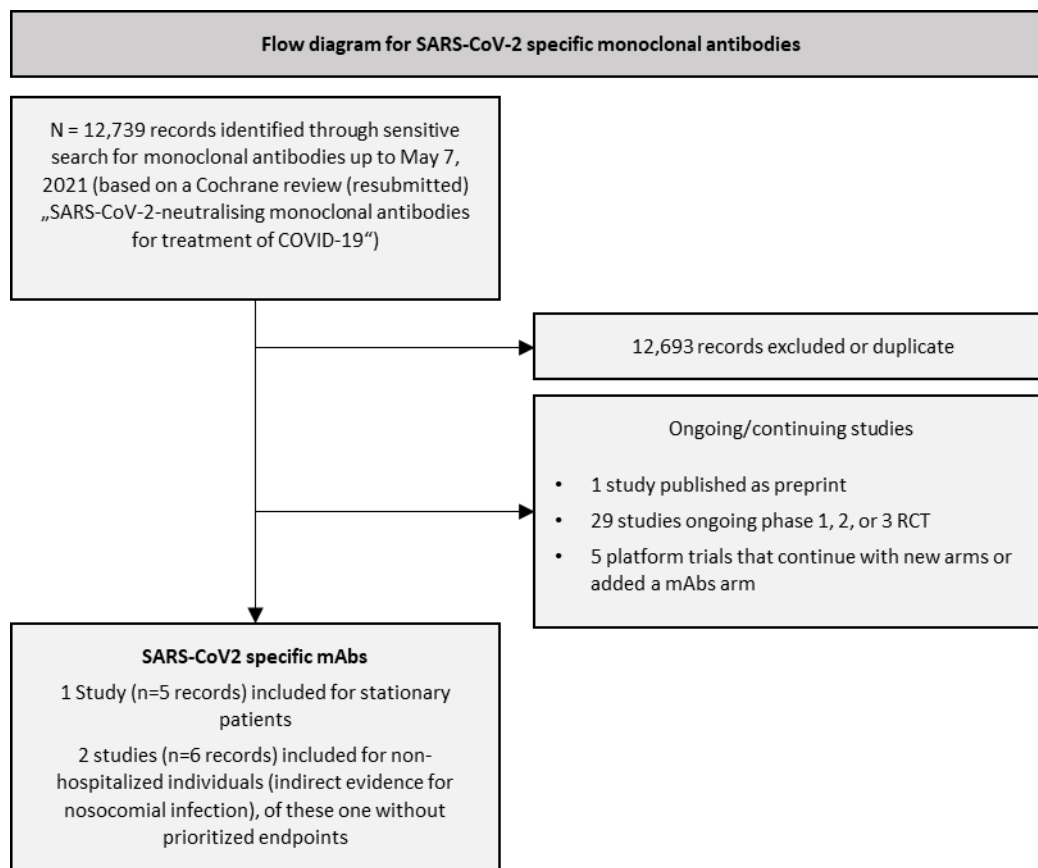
Flow diagram for SARS-CoV-2 specific monoclonal antibodies

N = 12,739 records identified through sensitive search for monoclonal antibodies up to May 7, 2021 (based on a Cochrane review (resubmitted) „SARS-CoV-2-neutralising monoclonal antibodies for treatment of COVID-19“)

12,693 records excluded or duplicate

Ongoing/continuing studies

- 1 study published as preprint
- 29 studies ongoing phase 1, 2, or 3 RCT
- 5 platform trials that continue with new arms or added a mAbs arm

SARS-CoV2 specific mAbs

1 Study (n=5 records) included for stationary patients

2 studies (n=6 records) included for non-hospitalized individuals (indirect evidence for nosocomial infection), of these one without prioritized endpoints